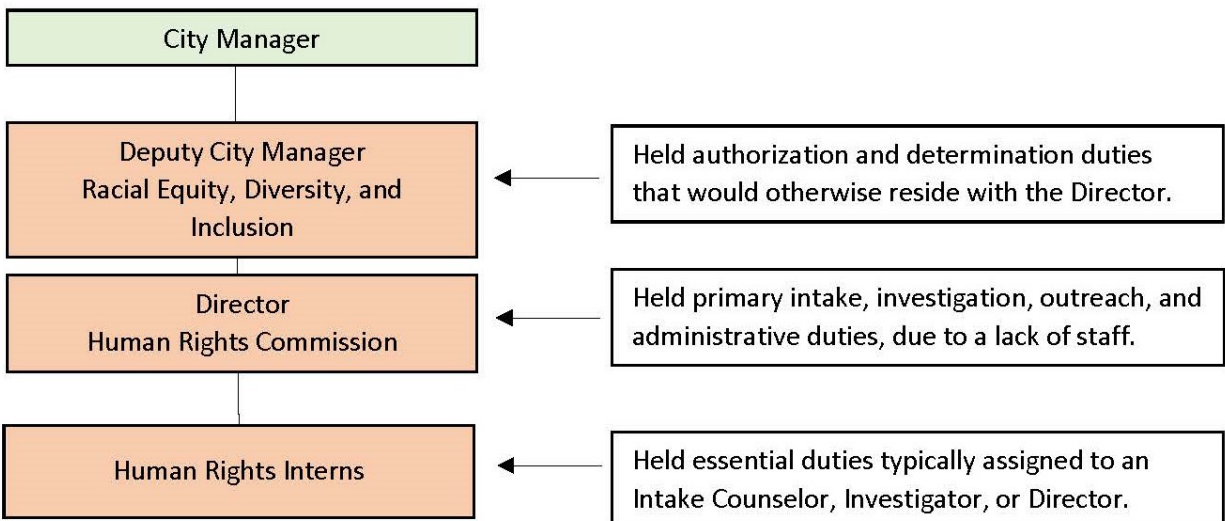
City Manager

Deputy City Manager
Racial Equity, Diversity, and Inclusion

Held authorization and determination duties that would otherwise reside with the Director.

Director
Human Rights Commission

Held primary intake, investigation, outreach, and administrative duties, due to a lack of staff.

Human Rights Interns

Held essential duties typically assigned to an Intake Counselor, Investigator, or Director.